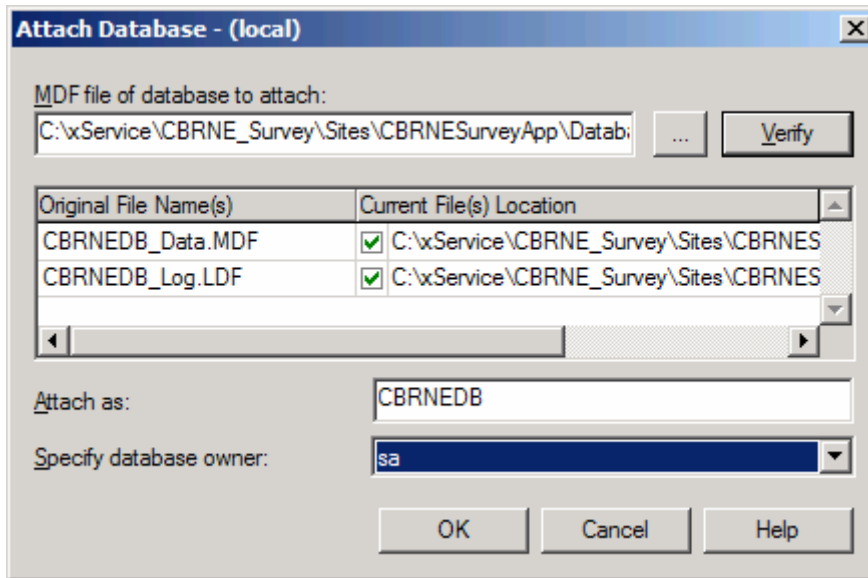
Attach Database - (local)

MDF file of database to attach:

C:\xService\CBRNE_Survey\Sites\CBRNESurveyApp\Datab

...

Verify

| Original File Name(s) | Current File(s) Location |
|---|---|
| CBRNEDB_Data.MDF | C:\xService\CBRNE_Survey\Sites\CBRNES |
| CBRNEDB_Log.LDF | C:\xService\CBRNE_Survey\Sites\CBRNES |

Attach as:

CBRNEDB

Specify database owner:

sa

OK

Cancel

Help